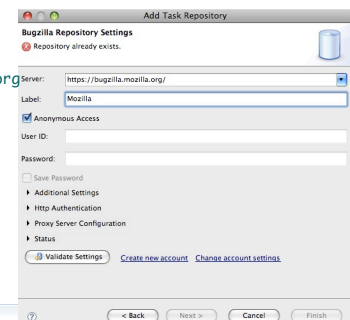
Add Task Repository

Bugzilla Repository Settings

Repository already exists.

org

Server: https://bugzilla.mozilla.org/

Label: Mozilla

Anonymous Access

User ID:

Password:

Save Password

Additional Settings

Http Authentication

Proxy Server Configuration

Status

Validate Settings

Create new account

Change account settings

?

< Back

Next >

Cancel

Finish